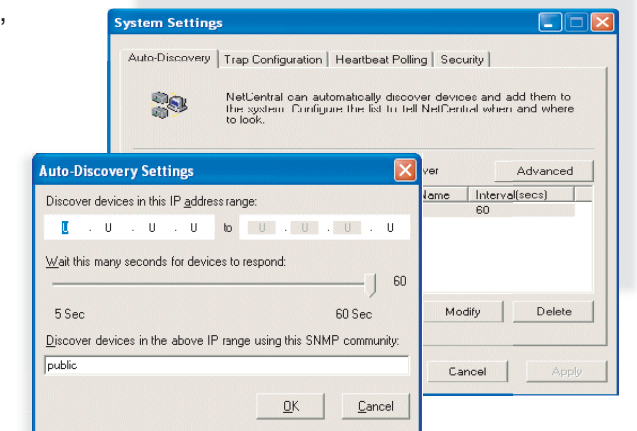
,

System Settings

Auto-Discovery | Trap Configuration | Heartbeat Polling | Security

NetCentral can automatically discover devices and add them to the system. Configure the list to tell NetCentral when and where to look.

ver

Advanced

Name | Interval(secs)

60

Modify

Delete

Cancel

Apply

Auto-Discovery Settings

Discover devices in this IP address range:

U . U . U . U to U . U . U . U

Wait this many seconds for devices to respond:

60

5 Sec

60 Sec

Discover devices in the above IP range using this SNMP community:

public

OK

Cancel